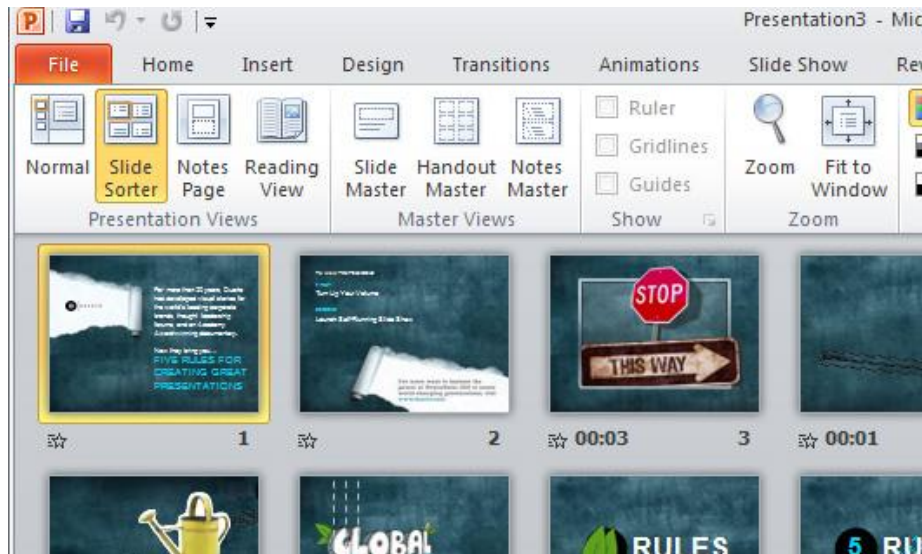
Presentation3 - Mic

File | Home | Insert | Design | Transitions | Animations | Slide Show | Rev

Normal
Slide Sorter
Notes Page
Reading View
Presentation Views

Slide Master
Handout Master
Notes Master
Master Views

Ruler
Gridlines
Guides
Show

Zoom
Fit to Window
Zoom

FIVE RULES FOR CREATING GREAT PRESENTATIONS

1

2

STOP
THIS WAY
00:03
3

00:01

CLOBAL

RULES

5 RU